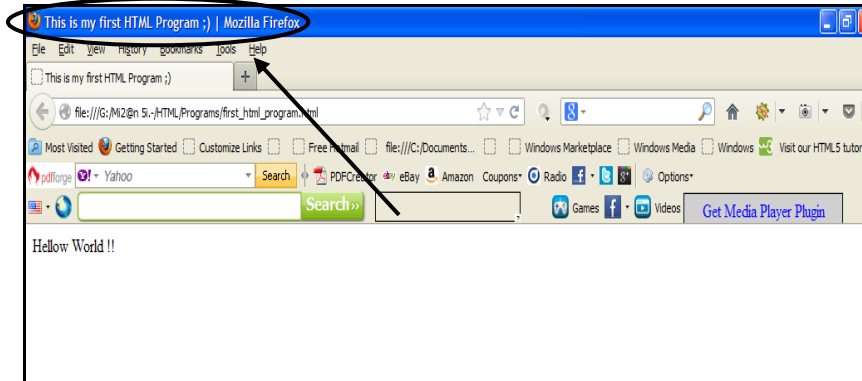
This is my first HTML Program ;) | Mozilla Firefox

File Edit View History Bookmarks Tools Help

This is my first HTML Program ;)

file:///G:/Mi2@n 5i.-/HTML/Programs/first_html_program.html

Most Visited Getting Started Customize Links Free Hotmail file:///C:/Documents... Windows Marketplace Windows Media Windows Visit our HTML5 tutor

pdfforge Yahoo Search PDFCreator eBay Amazon Coupons Radio Options

Search»

Games Videos Get Media Player Plugin

Hellow World !!